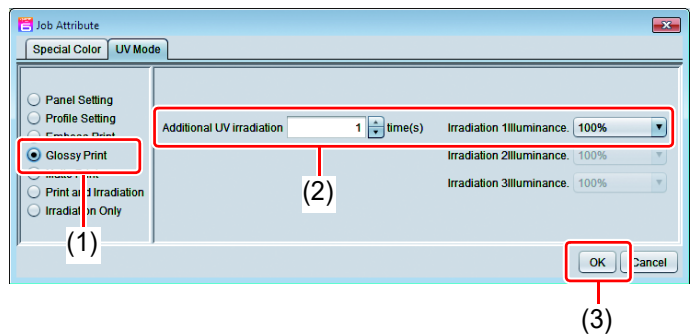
Job Attribute

Special Color | UV Mode

Panel Setting
Profile Setting
Emboss Print
Glossy Print
Matte Print
Print and Irradiation
Irradiation Only

(1)

Additional UV irradiation 1 time(s)

Irradiation 1Illuminance. 100%
Irradiation 2Illuminance. 100%
Irradiation 3Illuminance. 100%

(2)

OK Cancel

(3)